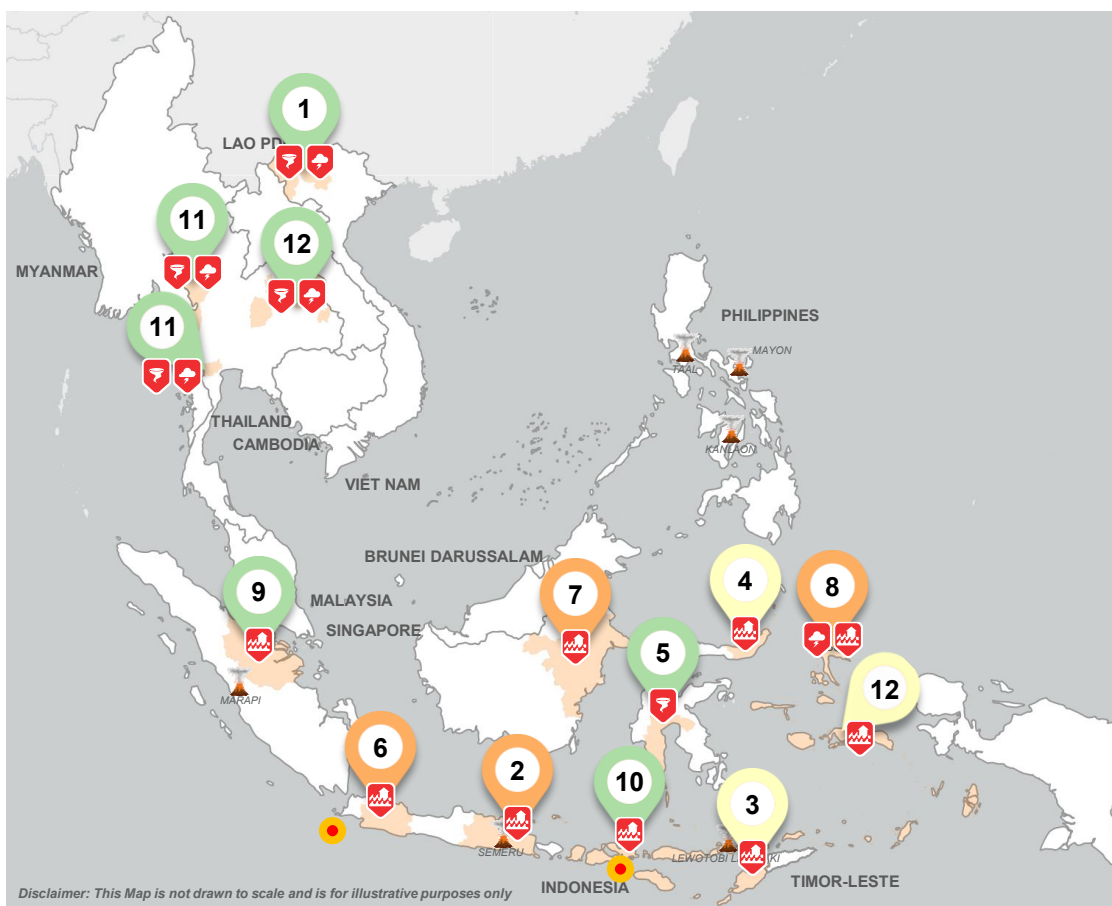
1
LAO PD
11
12
MYANMAR
11
PHILIPPINES
MAYON
TAAL
THAILAND
CAMBODIA
KANLAON
VIET NAM
BRUNEI DARUSSALAM
9
MALAYSIA
7
4
8
SINGAPORE
5
MARAPI
12
6
2
10
3
SEMERU
LEWOTOBI L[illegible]KI
INDONESIA
TIMOR-LESTE
Disclaimer: This Map is not drawn to scale and is for illustrative purposes only